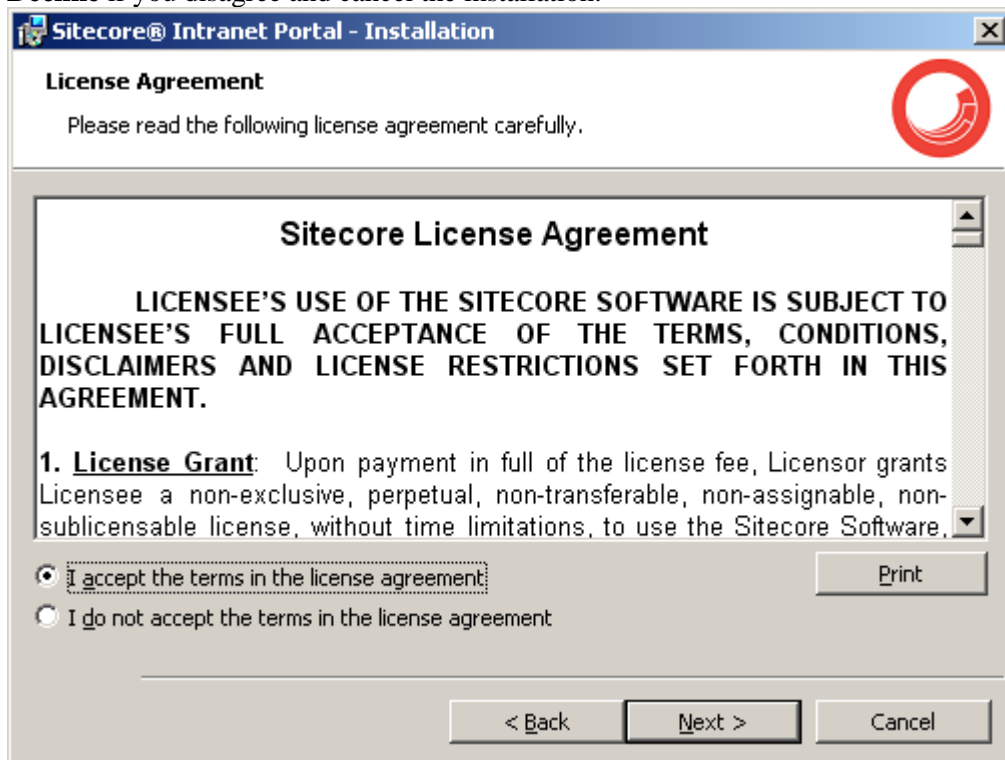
Sitecore® Intranet Portal - Installation

License Agreement

Please read the following license agreement carefully.

Sitecore License Agreement

LICENSEE'S USE OF THE SITECORE SOFTWARE IS SUBJECT TO LICENSEE'S FULL ACCEPTANCE OF THE TERMS, CONDITIONS, DISCLAIMERS AND LICENSE RESTRICTIONS SET FORTH IN THIS AGREEMENT.

1. License Grant: Upon payment in full of the license fee, Licensor grants Licensee a non-exclusive, perpetual, non-transferable, non-assignable, non-sublicensable license, without time limitations, to use the Sitecore Software,

I accept the terms in the license agreement

I do not accept the terms in the license agreement

Print

< Back

Next >

Cancel